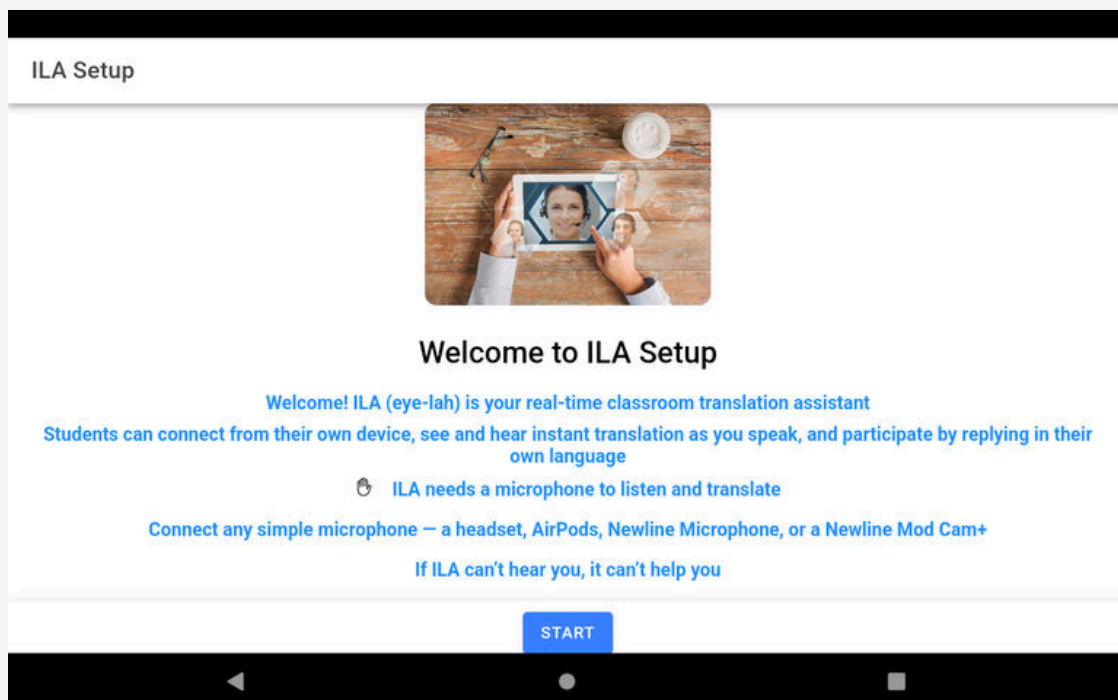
ILA Setup

Welcome to ILA Setup

Welcome! ILA (eye-lah) is your real-time classroom translation assistant

Students can connect from their own device, see and hear instant translation as you speak, and participate by replying in their own language

ILA needs a microphone to listen and translate

Connect any simple microphone — a headset, AirPods, Newline Microphone, or a Newline Mod Cam+

If ILA can't hear you, it can't help you

START